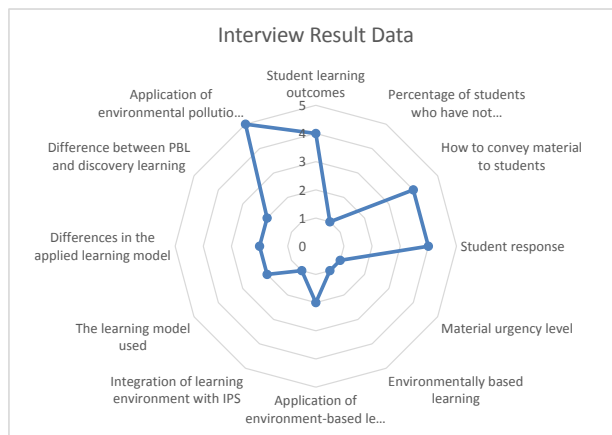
Interview Result Data

Student learning outcomes

Percentage of students who have not…

How to convey material to students

Student response

Material urgency level

Environmentally based learning

Application of environment-based le…

Integration of learning environment with IPS

The learning model used

Differences in the applied learning model

Difference between PBL and discovery learning

Application of environmental pollutio…

5
4
3
2
1
0